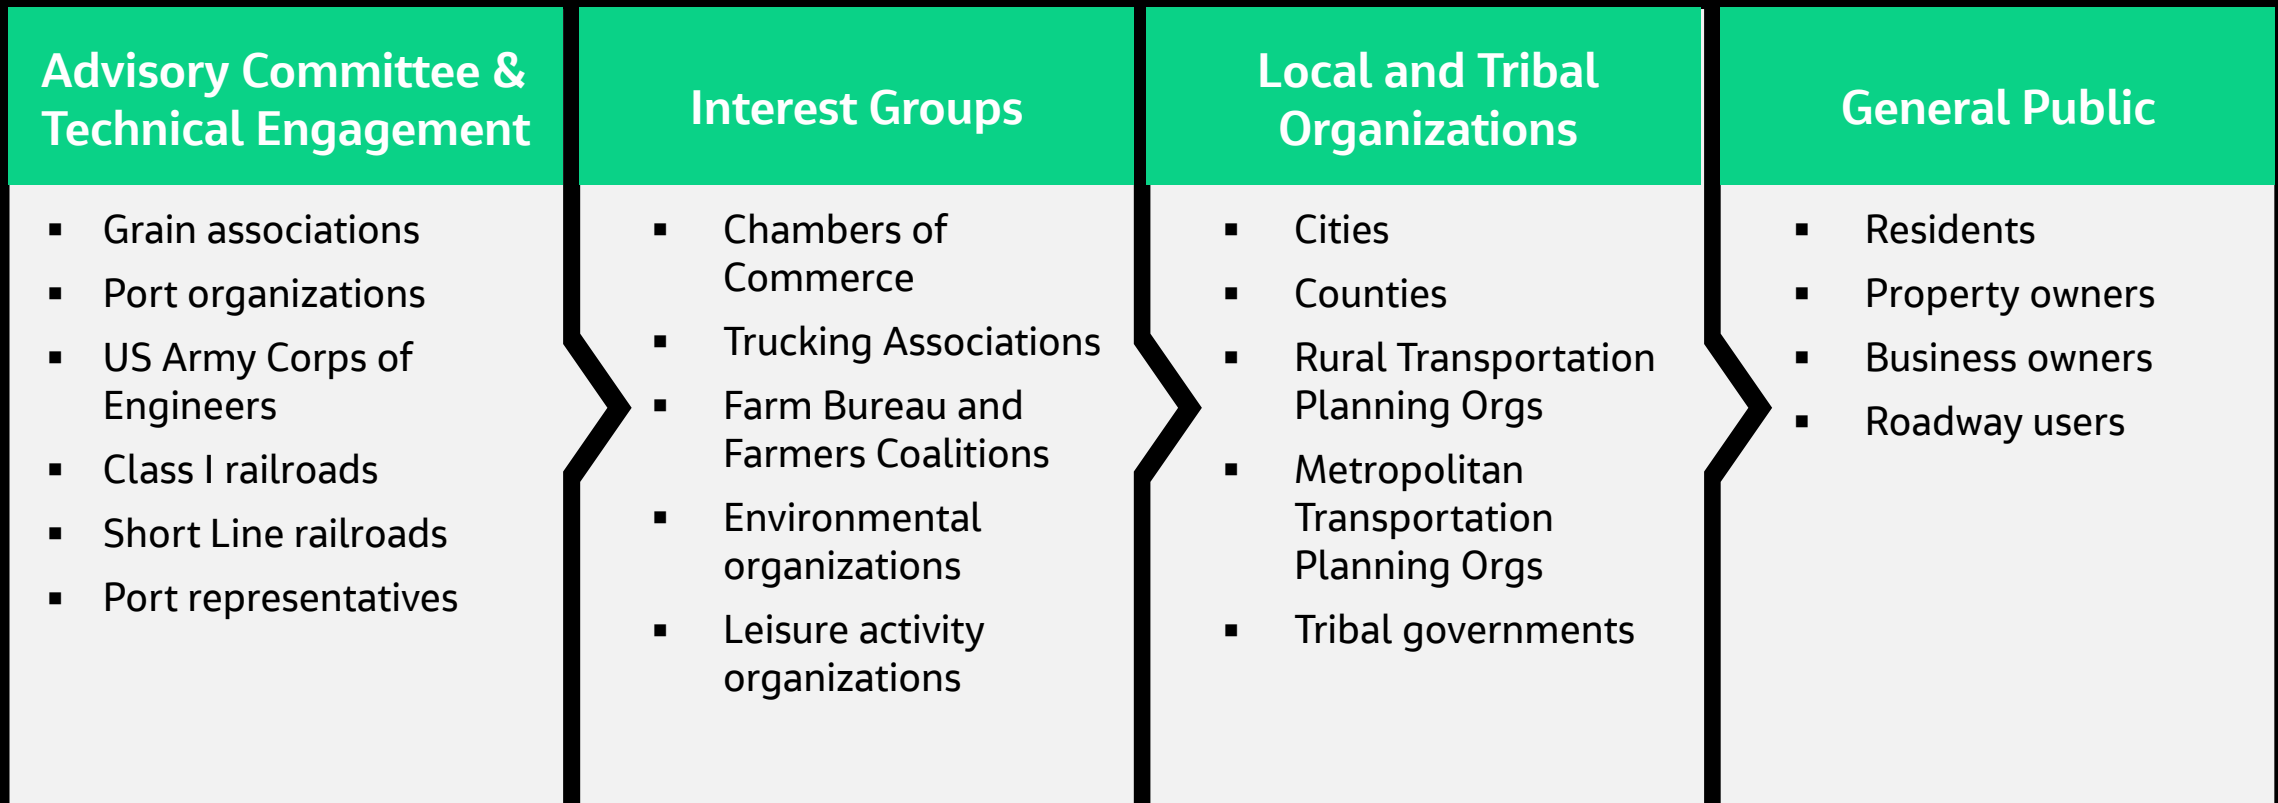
Advisory Committee & Technical Engagement

- Grain associations
- Port organizations
- US Army Corps of Engineers
- Class I railroads
- Short Line railroads
- Port representatives

Interest Groups

- Chambers of Commerce
- Trucking Associations
- Farm Bureau and Farmers Coalitions
- Environmental organizations
- Leisure activity organizations

Local and Tribal Organizations

- Cities
- Counties
- Rural Transportation Planning Orgs
- Metropolitan Transportation Planning Orgs
- Tribal governments

General Public

- Residents
- Property owners
- Business owners
- Roadway users